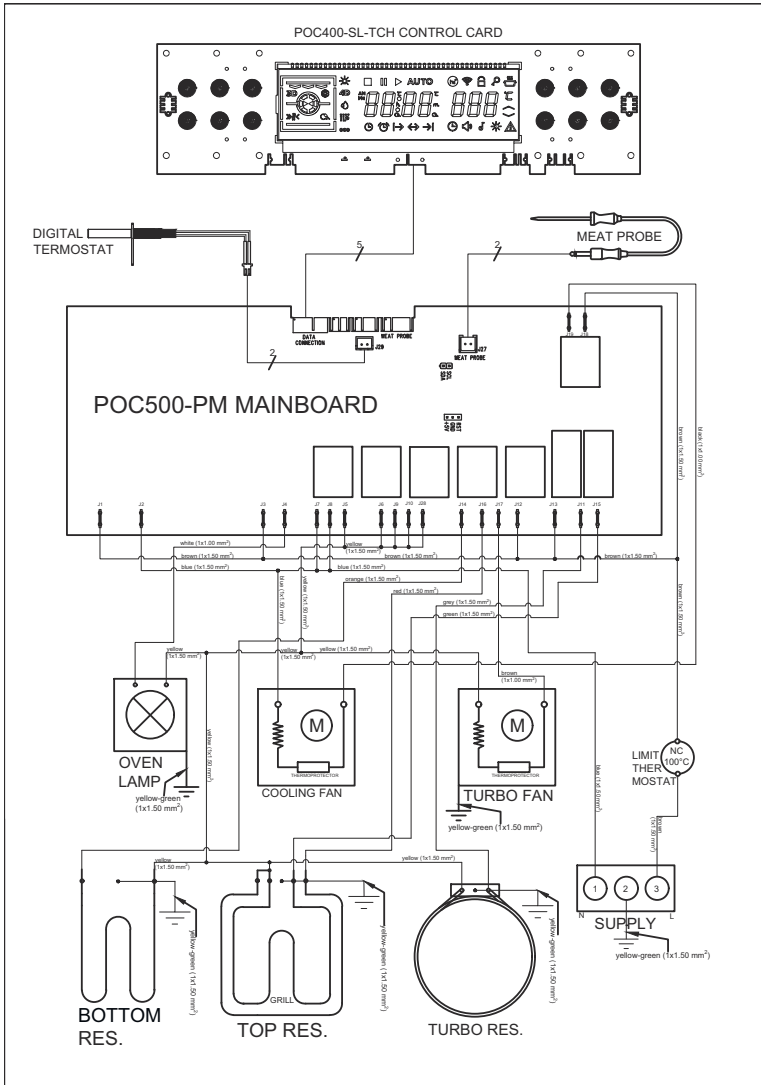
POC400-SL-TCH CONTROL CARD

AUTO

888 888

DIGITAL TERMOSTAT

MEAT PROBE

5

2

2

DATA CONNECTION

MEAT PROBE

J29

J07 MEAT PROBE

POC500-PM MAINBOARD

J1 J2 J3 J4 J7 J8 J5 J6 J9 J10 J28 J14 J16 J17 J12 J13 J11 J15

white (1x1.00 mm²)

brown (1x1.50 mm²)

blue (1x1.50 mm²)

yellow (1x1.50 mm²)

brown (1x1.50 mm²)

blue (1x1.50 mm²)

orange (1x1.50 mm²)

red (1x1.50 mm²)

grey (1x1.50 mm²)

green (1x1.50 mm²)

brown (1x1.50 mm²)

black (1x1.00 mm²)

brown (1x1.50 mm²)

brown (1x1.50 mm²)

blue (1x1.50 mm²)

yellow (1x1.50 mm²)

yellow (1x1.50 mm²)

yellow (1x1.50 mm²)

yellow (1x1.50 mm²)

yellow (1x1.50 mm²)

brown (1x1.50 mm²)

OVEN LAMP

yellow-green (1x1.50 mm²)

M

THERMOPROTECTOR

COOLING FAN

M

THERMOPROTECTOR

TURBO FAN

yellow-green (1x1.50 mm²)

LIMIT THER MOSTAT

NC 100°C

blue (1x1.50 mm²)

brown (1x1.50 mm²)

yellow (1x1.50 mm²)

yellow (1x1.50 mm²)

yellow-green (1x1.50 mm²)

yellow-green (1x1.50 mm²)

yellow-green (1x1.50 mm²)

1 2 3

N L

SUPPLY

yellow-green (1x1.50 mm²)

BOTTOM RES.

GRILL

TOP RES.

TURBO RES.